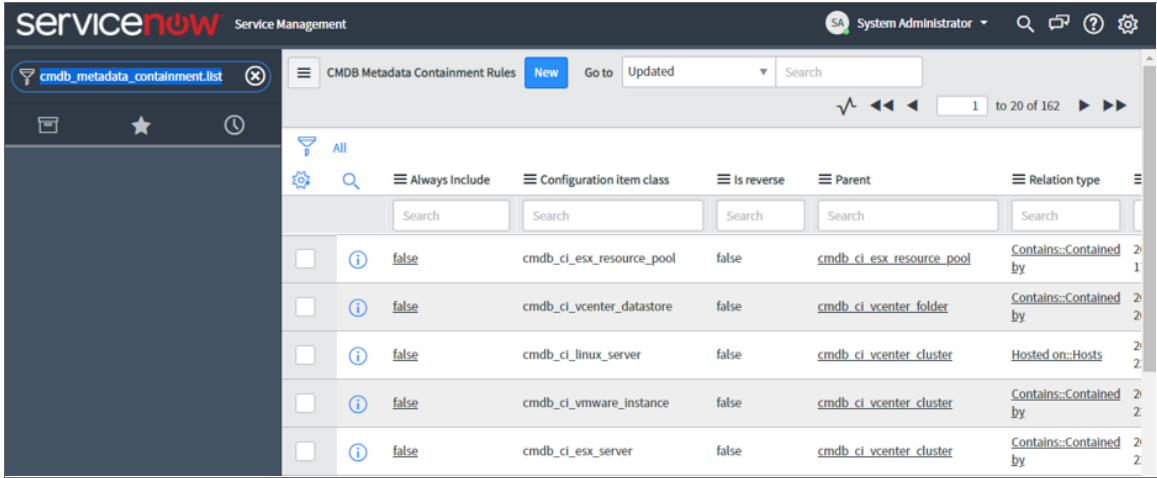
servicenow Service Management

SA System Administrator

cmdb_metadata_containment.list

CMDB Metadata Containment Rules New Go to Updated Search

1 to 20 of 162

All

| | | Always Include | Configuration item class | Is reverse | Parent | Relation type | |
|---|---|---|---|---|---|---|---|
| | | Search | Search | Search | Search | Search | |
| | | false | cmdb_ci_esx_resource_pool | false | cmdb_ci_esx_resource_pool | Contains::Contained by | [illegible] |
| | | false | cmdb_ci_vcenter_datastore | false | cmdb_ci_vcenter_folder | Contains::Contained by | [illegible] |
| | | false | cmdb_ci_linux_server | false | cmdb_ci_vcenter_cluster | Hosted on::Hosts | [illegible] |
| | | false | cmdb_ci_vmware_instance | false | cmdb_ci_vcenter_cluster | Contains::Contained by | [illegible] |
| | | false | cmdb_ci_esx_server | false | cmdb_ci_vcenter_cluster | Contains::Contained by | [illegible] |